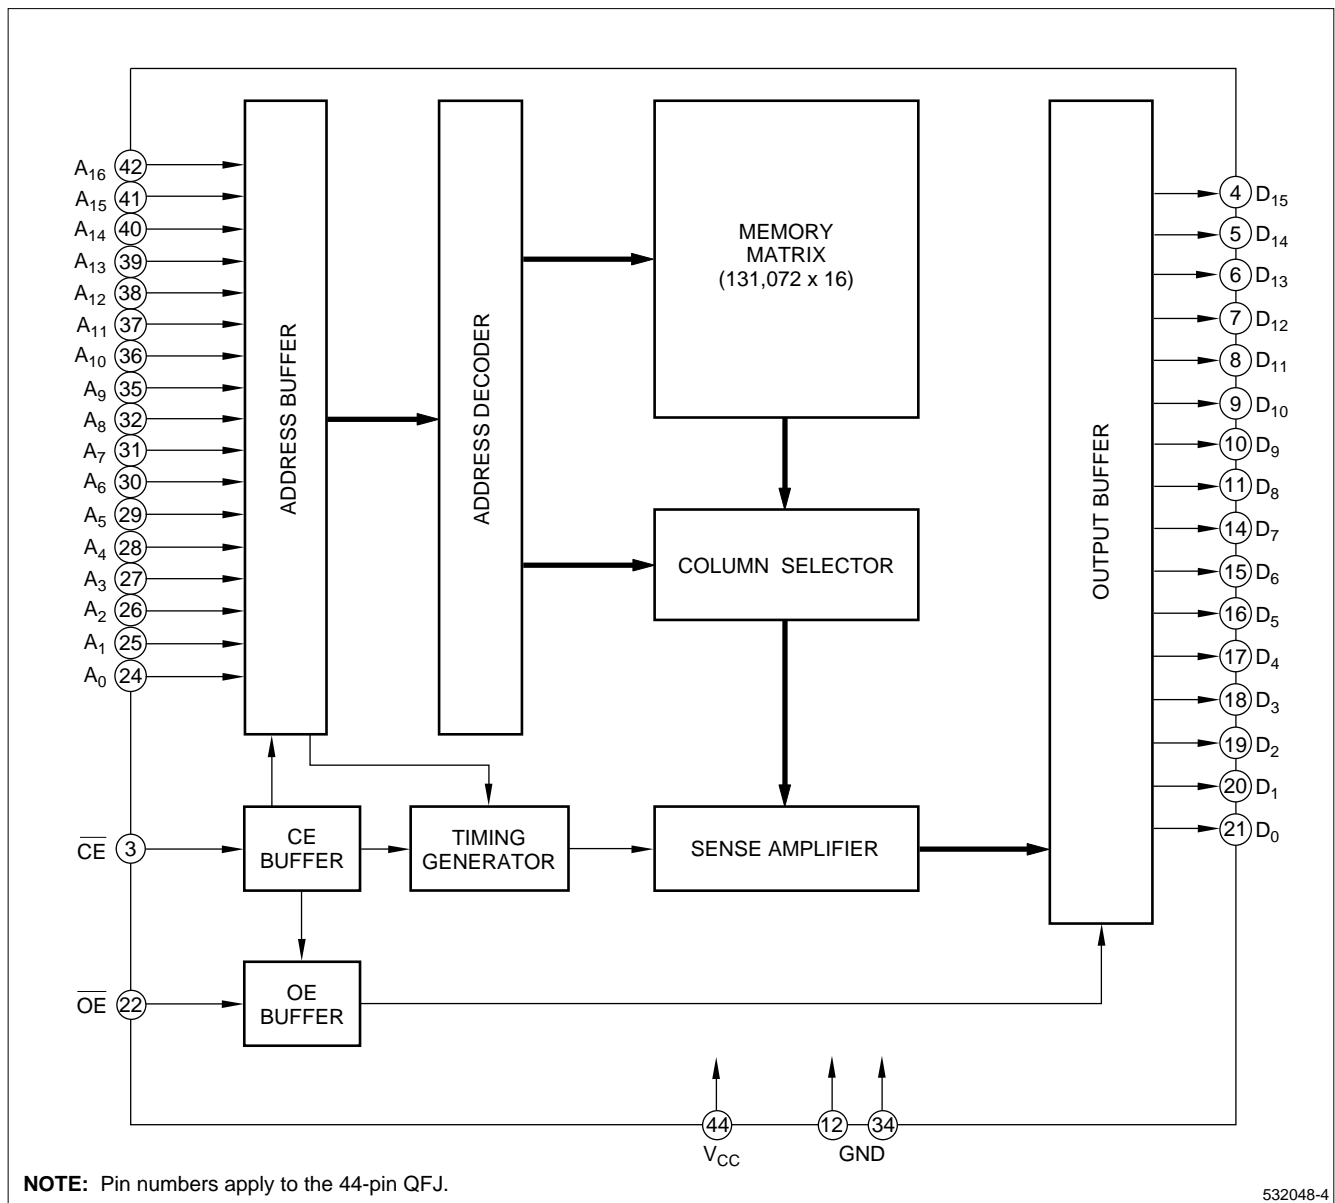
$A_{16}$ 42
$A_{15}$ 41
$A_{14}$ 40
$A_{13}$ 39
$A_{12}$ 38
$A_{11}$ 37
$A_{10}$ 36
$A_9$ 35
$A_8$ 32
$A_7$ 31
$A_6$ 30
$A_5$ 29
$A_4$ 28
$A_3$ 27
$A_2$ 26
$A_1$ 25
$A_0$ 24

ADDRESS BUFFER

ADDRESS DECODER

MEMORY MATRIX (131,072 x 16)

COLUMN SELECTOR

OUTPUT BUFFER

4 $D_{15}$
5 $D_{14}$
6 $D_{13}$
7 $D_{12}$
8 $D_{11}$
9 $D_{10}$
10 $D_9$
11 $D_8$
14 $D_7$
15 $D_6$
16 $D_5$
17 $D_4$
18 $D_3$
19 $D_2$
20 $D_1$
21 $D_0$

$\overline{CE}$ 3
CE BUFFER
TIMING GENERATOR
SENSE AMPLIFIER

$\overline{OE}$ 22
OE BUFFER

44 $V_{CC}$
12 34 GND

NOTE: Pin numbers apply to the 44-pin QFJ.

532048-4